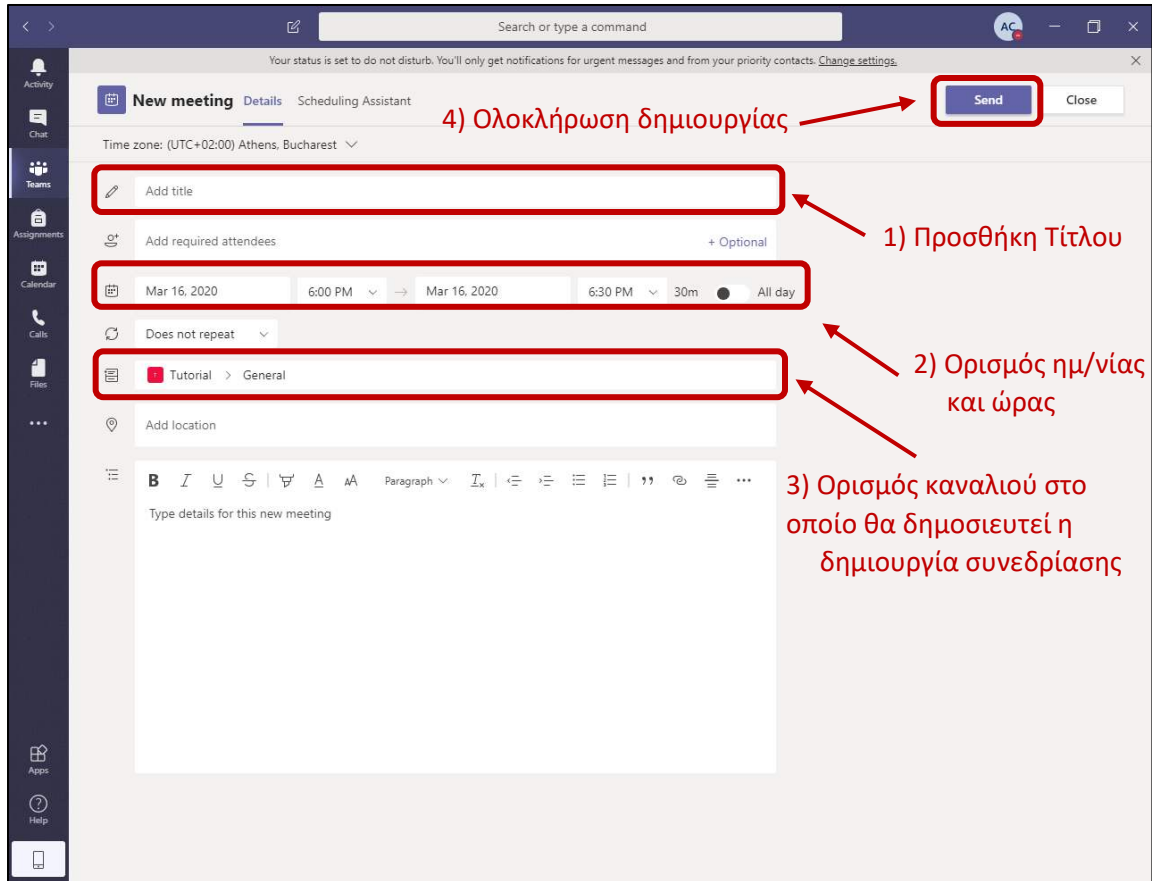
Search or type a command

AC

Your status is set to do not disturb. You'll only get notifications for urgent messages and from your priority contacts. Change settings.

Activity

Chat

Teams

Assignments

Calendar

Calls

Files

...

Apps

Help

New meeting Details Scheduling Assistant

4) Ολοκλήρωση δημιουργίας

Send Close

Time zone: (UTC+02:00) Athens, Bucharest

Add title

1) Προσθήκη Τίτλου

Add required attendees + Optional

Mar 16, 2020 6:00 PM → Mar 16, 2020 6:30 PM 30m All day

Does not repeat

2) Ορισμός ημ/νίας και ώρας

T Tutorial > General

Add location

B I U S A AA Paragraph $T_x$ ,, ...

Type details for this new meeting

3) Ορισμός καναλιού στο οποίο θα δημοσιευτεί η δημιουργία συνεδρίασης